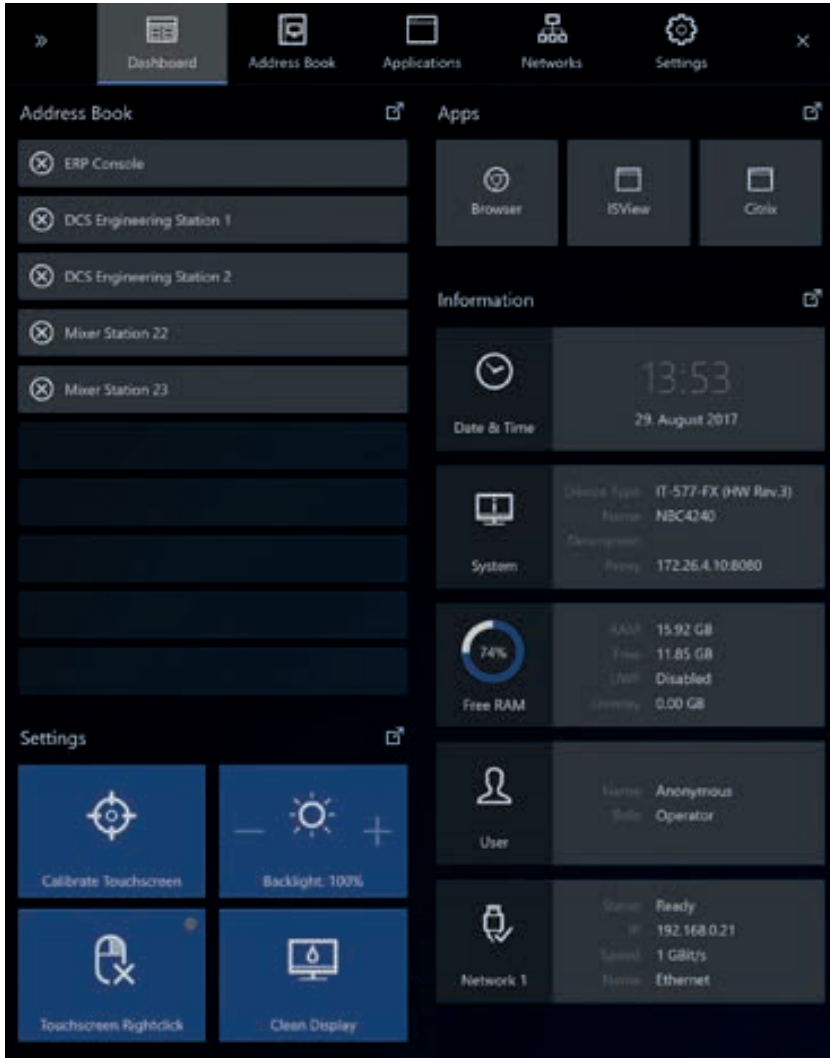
»

Dashboard

Address Book

Applications

Networks

Settings

×

Address Book

ERP Console

DCS Engineering Station 1

DCS Engineering Station 2

Mixer Station 22

Mixer Station 23

Settings

Calibrate Touchscreen

Backlight: 100%

Touchscreen Rightclick

Clean Display

Apps

Browser

ISView

Citrix

Information

13:53

29. August 2017

Date & Time

Device Type IT-577-FX (HW Rev.3)
Name NBC4240
Description
Proxy 172.26.4.10:8080

System

74%

Free RAM

RAM 15.92 GB
Free 11.85 GB
UWF Disabled
Overlay 0.00 GB

User

Name Anonymous
Role Operator

Network 1

Status Ready
IP 192.168.0.21
Speed 1 GBit/s
Name Ethernet